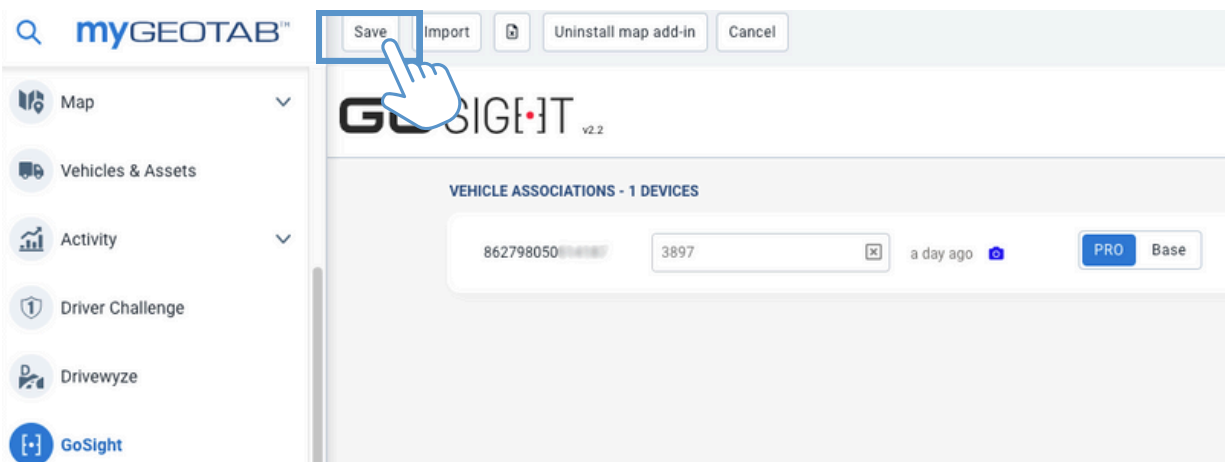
myGEOTAB™

Map

Vehicles & Assets

Activity

Driver Challenge

Drivewyze

GoSight

Save Import Uninstall map add-in Cancel

GOSIGHT v2.2

VEHICLE ASSOCIATIONS - 1 DEVICES

862798050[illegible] 3897 a day ago PRO Base